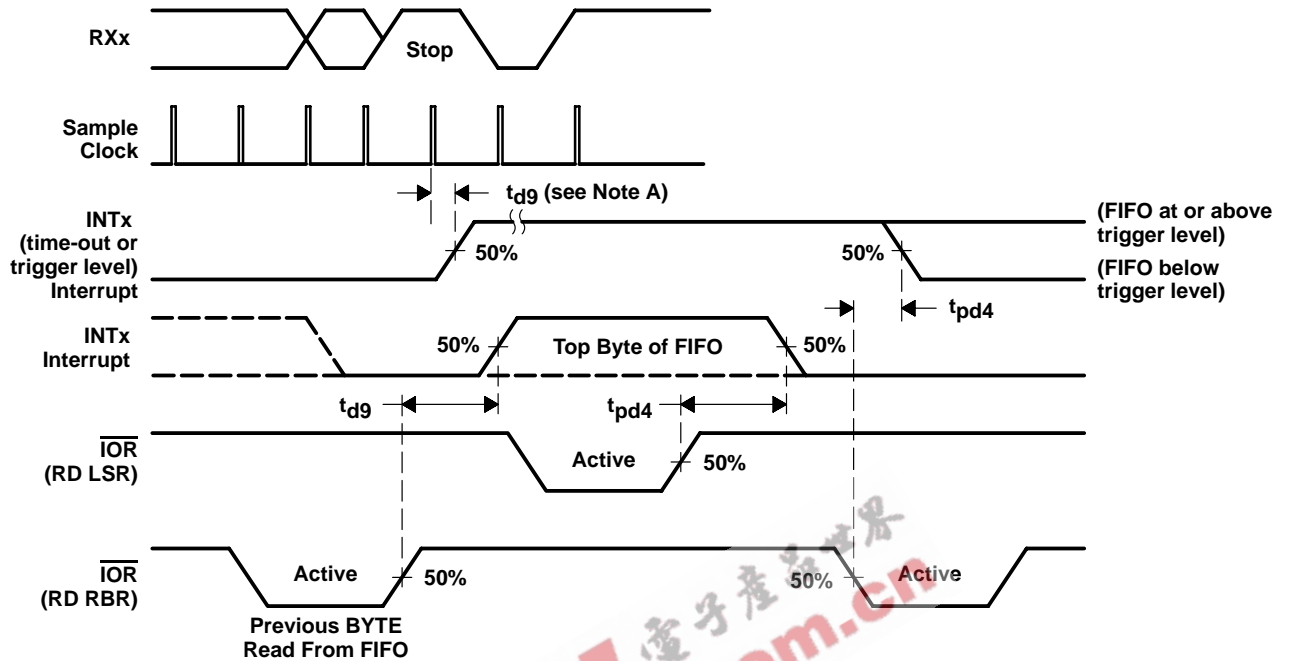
RXx

Stop

Sample Clock

$t_{d9}$ (see Note A)

INTx (time-out or trigger level) Interrupt

50%

50%

(FIFO at or above trigger level)

(FIFO below trigger level)

$t_{pd4}$

INTx Interrupt

50%

Top Byte of FIFO

50%

$t_{d9}$

$t_{pd4}$

$\overline{IOR}$ (RD LSR)

Active

50%

$\overline{IOR}$ (RD RBR)

Active

50%

50%

Active

Previous BYTE Read From FIFO

电子产品世界

om.cn